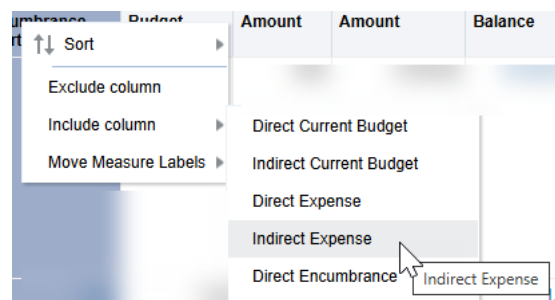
umbrance rt | Budget | Amount | Amount | Balance

Sort
Exclude column
Include column
Move Measure Labels

Direct Current Budget
Indirect Current Budget
Direct Expense
Indirect Expense
Direct Encumbrance

Indirect Expense